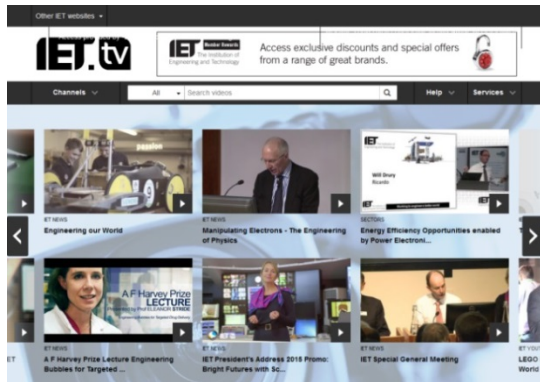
Other IET websites

IET.tv

IET Member Rewards The Institution of Engineering and Technology

Access exclusive discounts and special offers from a range of great brands.

Channels

All

Search videos

Help

Services

IET NEWS

Engineering our World

IET NEWS

Manipulating Electrons - The Engineering of Physics

SECTORS

Energy Efficiency Opportunities enabled by Power Electroni...

Will Drury Ricardo

AF Harvey Prize LECTURE

IET NEWS

A F Harvey Prize Lecture Engineering Bubbles for Targeted ...

IET NEWS

IET President's Address 2015 Promo: Bright Futures with Sc...

IET NEWS

IET Special General Meeting

IET YOU

LEGO

World